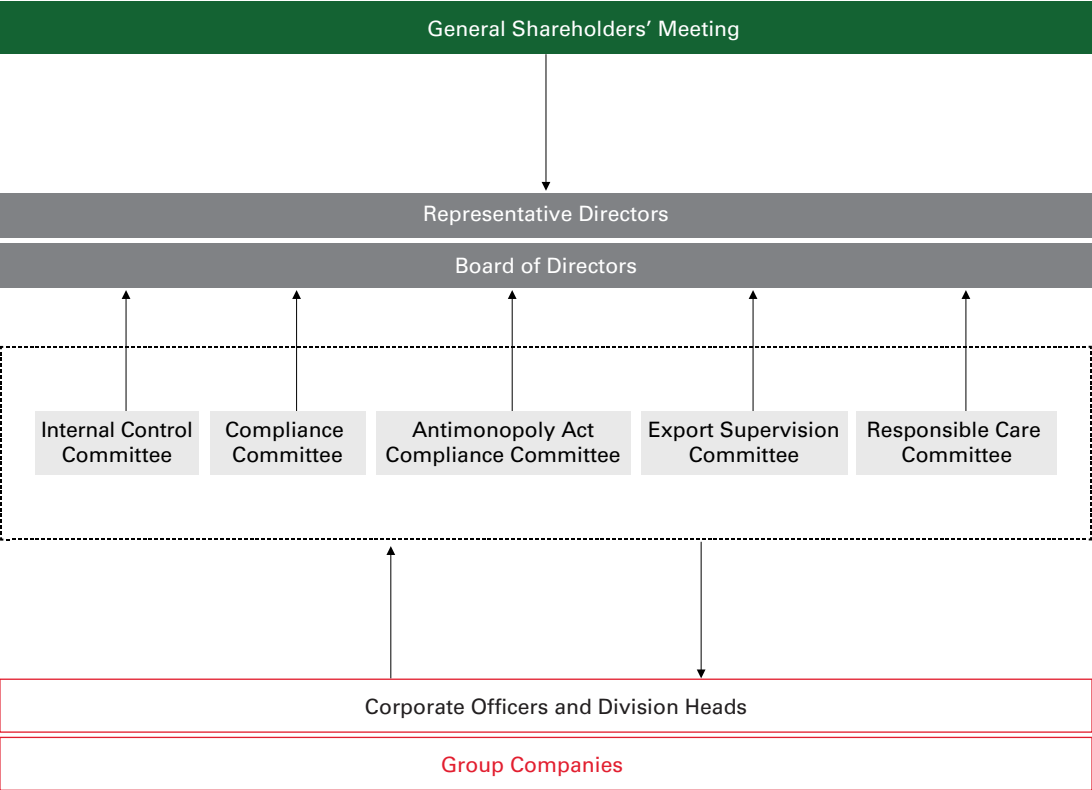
General Shareholders' Meeting

Representative Directors

Board of Directors

Internal Control Committee

Compliance Committee

Antimonopoly Act Compliance Committee

Export Supervision Committee

Responsible Care Committee

Corporate Officers and Division Heads

Group Companies